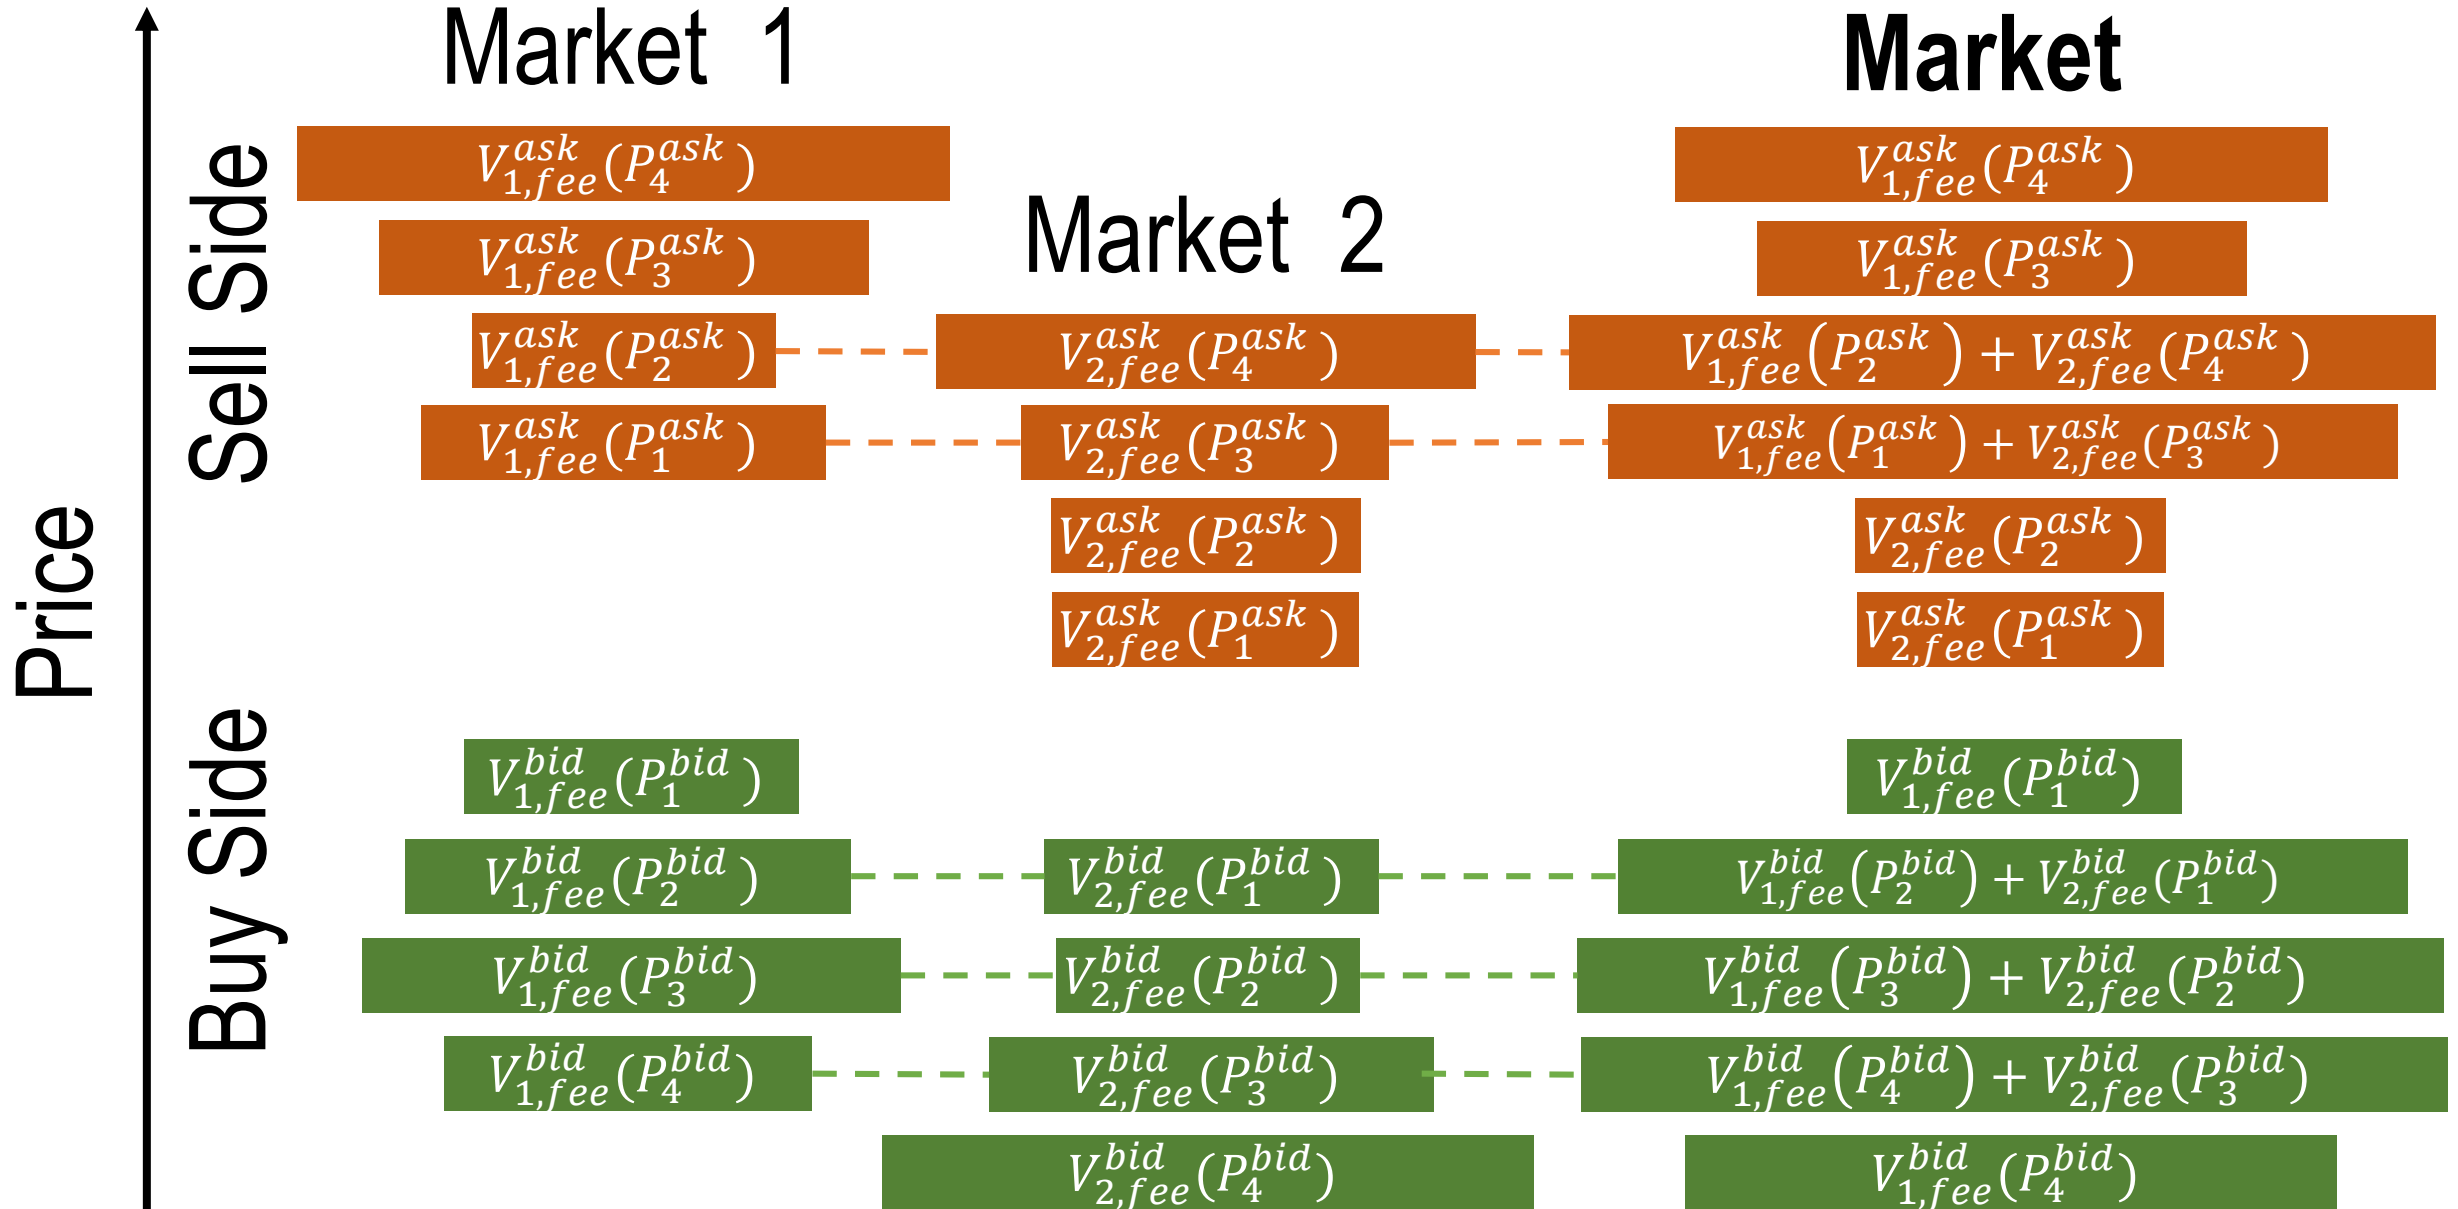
Price

Sell Side

Buy Side

Market 1

$V_{1,fee}^{ask}(P_4^{ask})$

$V_{1,fee}^{ask}(P_3^{ask})$

$V_{1,fee}^{ask}(P_2^{ask})$

$V_{1,fee}^{ask}(P_1^{ask})$

$V_{1,fee}^{bid}(P_1^{bid})$

$V_{1,fee}^{bid}(P_2^{bid})$

$V_{1,fee}^{bid}(P_3^{bid})$

$V_{1,fee}^{bid}(P_4^{bid})$

Market 2

$V_{2,fee}^{ask}(P_4^{ask})$

$V_{2,fee}^{ask}(P_3^{ask})$

$V_{2,fee}^{ask}(P_2^{ask})$

$V_{2,fee}^{ask}(P_1^{ask})$

$V_{2,fee}^{bid}(P_1^{bid})$

$V_{2,fee}^{bid}(P_2^{bid})$

$V_{2,fee}^{bid}(P_3^{bid})$

$V_{2,fee}^{bid}(P_4^{bid})$

Market

$V_{1,fee}^{ask}(P_4^{ask})$

$V_{1,fee}^{ask}(P_3^{ask})$

$V_{1,fee}^{ask}(P_2^{ask}) + V_{2,fee}^{ask}(P_4^{ask})$

$V_{1,fee}^{ask}(P_1^{ask}) + V_{2,fee}^{ask}(P_3^{ask})$

$V_{2,fee}^{ask}(P_2^{ask})$

$V_{2,fee}^{ask}(P_1^{ask})$

$V_{1,fee}^{bid}(P_1^{bid})$

$V_{1,fee}^{bid}(P_2^{bid}) + V_{2,fee}^{bid}(P_1^{bid})$

$V_{1,fee}^{bid}(P_3^{bid}) + V_{2,fee}^{bid}(P_2^{bid})$

$V_{1,fee}^{bid}(P_4^{bid}) + V_{2,fee}^{bid}(P_3^{bid})$

$V_{1,fee}^{bid}(P_4^{bid})$